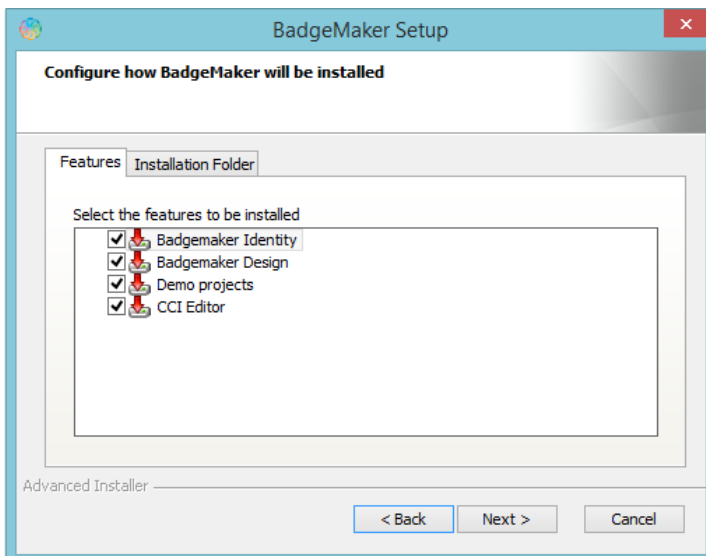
BadgeMaker Setup

✕

Configure how BadgeMaker will be installed

Features

Installation Folder

Select the features to be installed

Badgemaker Identity

Badgemaker Design

Demo projects

CCI Editor

Advanced Installer

< Back

Next >

Cancel